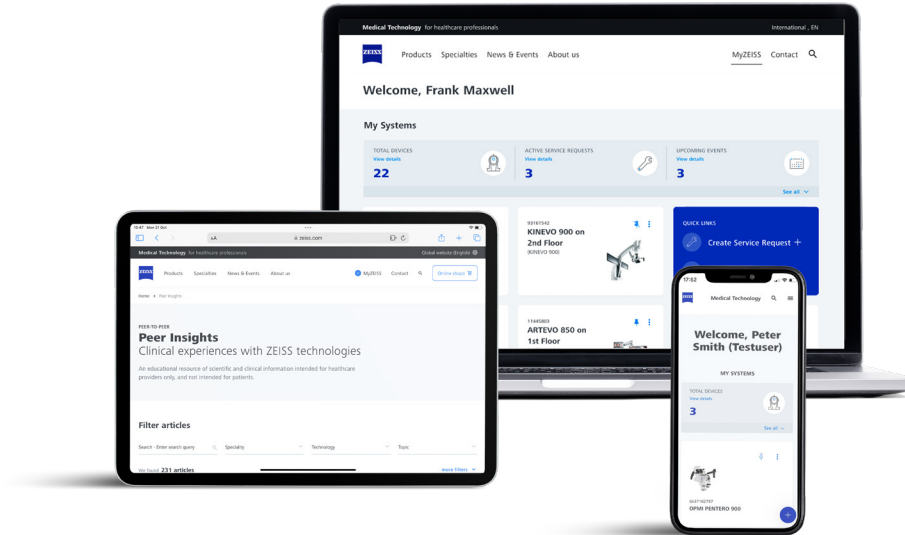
Medical Technology for healthcare professionals

International , EN

ZEISS

Products Specialties News & Events About us

MyZEISS Contact

Welcome, Frank Maxwell

My Systems

TOTAL DEVICES
View details
22

ACTIVE SERVICE REQUESTS
View details
3

UPCOMING EVENTS
View details
3

See all

93167542
KINEVO 900 on 2nd Floor
(KINEVO 900)

QUICK LINKS
Create Service Request +

11445803
ARTEVO 850 on 1st Floor

10:47 Mon 21 Oct

zeiss.com

Medical Technology for healthcare professionals

Global website (English)

ZEISS

Products Specialties News & Events About us

MyZEISS Contact

Online shops

Home > Peer Insights

PEER-TO-PEER
Peer Insights
Clinical experiences with ZEISS technologies

An educational resource of scientific and clinical information intended for healthcare providers only, and not intended for patients.

Filter articles

Search - Enter search query

Specialty

Technology

Topic

We found 231 articles

More filters

17:52

ZEISS

Medical Technology

Welcome, Peter Smith (Testuser)

MY SYSTEMS

TOTAL DEVICES
View details
3

See all

5047182797
OPMI PENTERO 900